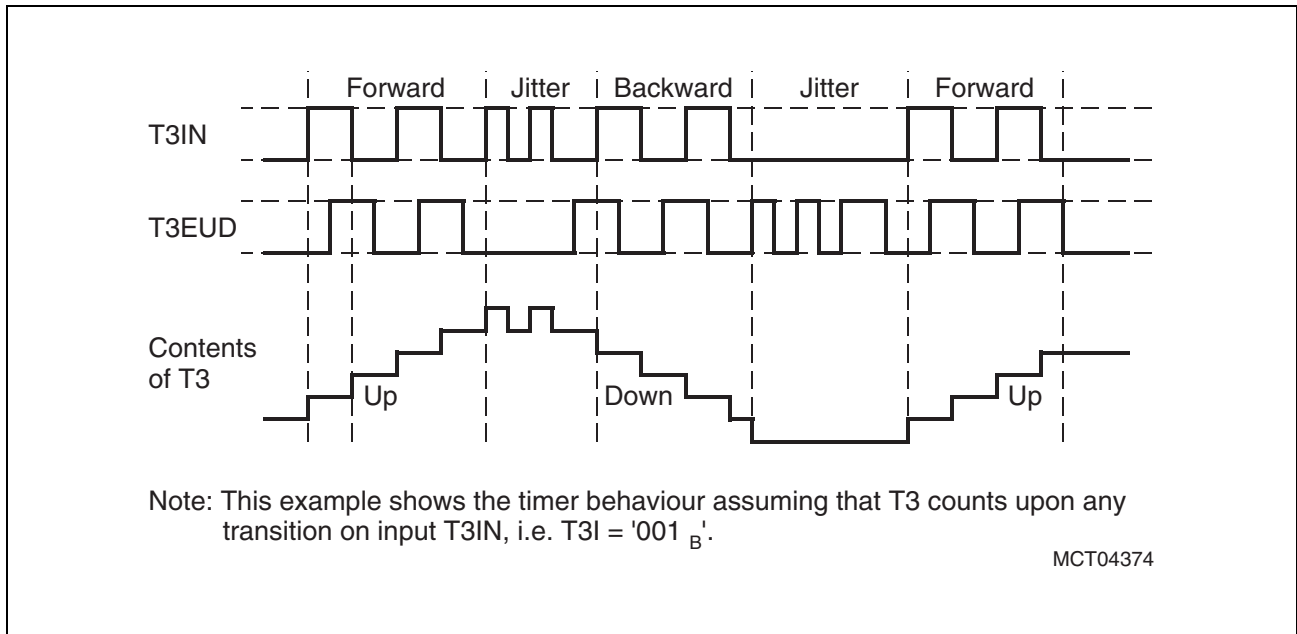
Forward Jitter Backward Jitter Forward

T3IN

T3EUD

Contents of T3

Up

Down

Up

Note: This example shows the timer behaviour assuming that T3 counts upon any transition on input T3IN, i.e. T3I = '001 $_B$'.

MCT04374